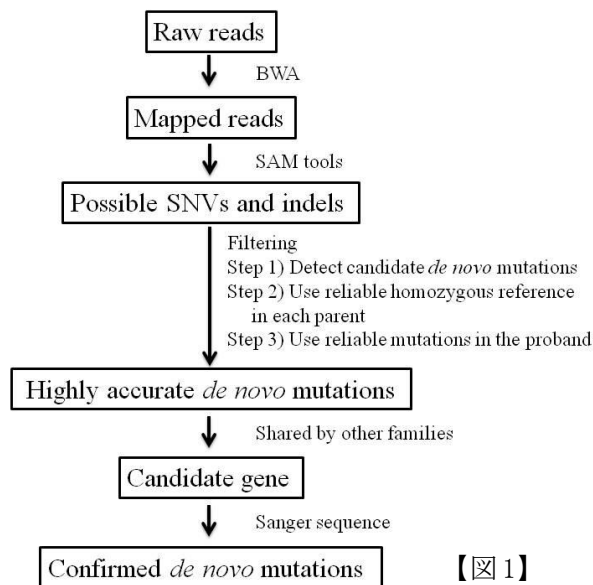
Raw reads

BWA

Mapped reads

SAM tools

Possible SNVs and indels

Filtering
Step 1) Detect candidate *de novo* mutations
Step 2) Use reliable homozygous reference in each parent
Step 3) Use reliable mutations in the proband

Highly accurate *de novo* mutations

Shared by other families

Candidate gene

Sanger sequence

Confirmed *de novo* mutations

【図1】